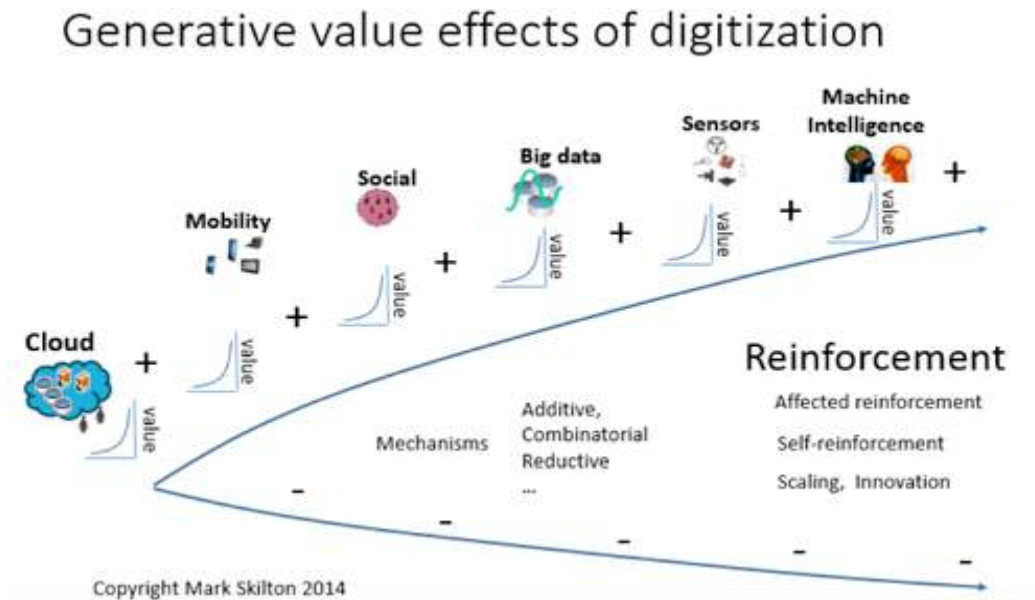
Generative value effects of digitization

Machine Intelligence

Sensors

Big data

Social

Mobility

Cloud

+

value

+

value

+

value

+

value

+

value

+

value

+

Reinforcement

Mechanisms

Additive,
Combinatorial
Reductive
...

Affected reinforcement

Self-reinforcement

Scaling, Innovation

-

-

-

-

-

Copyright Mark Skilton 2014